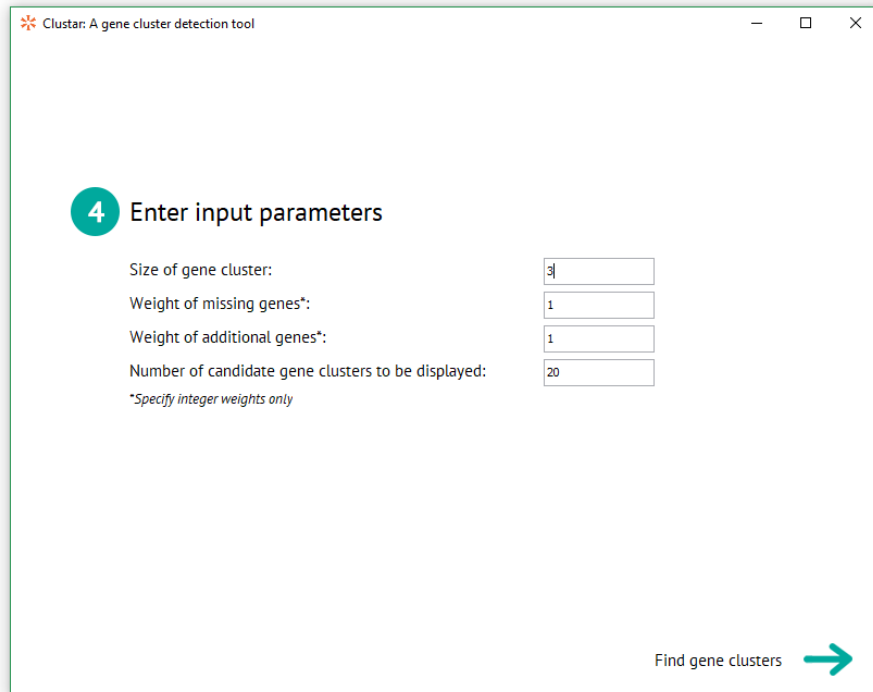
Clustar: A gene cluster detection tool

4 Enter input parameters

Size of gene cluster: 3

Weight of missing genes*: 1

Weight of additional genes*: 1

Number of candidate gene clusters to be displayed: 20

*Specify integer weights only

Find gene clusters